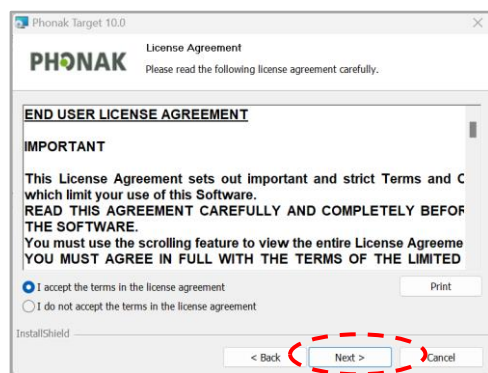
Phonak Target 10.0

PHONAK

License Agreement

Please read the following license agreement carefully.

END USER LICENSE AGREEMENT

IMPORTANT

This License Agreement sets out important and strict Terms and C which limit your use of this Software.
READ THIS AGREEMENT CAREFULLY AND COMPLETELY BEFOR THE SOFTWARE.
You must use the scrolling feature to view the entire License Agreeme
YOU MUST AGREE IN FULL WITH THE TERMS OF THE LIMITED

I accept the terms in the license agreement

I do not accept the terms in the license agreement

Print

InstallShield

< Back

Next >

Cancel